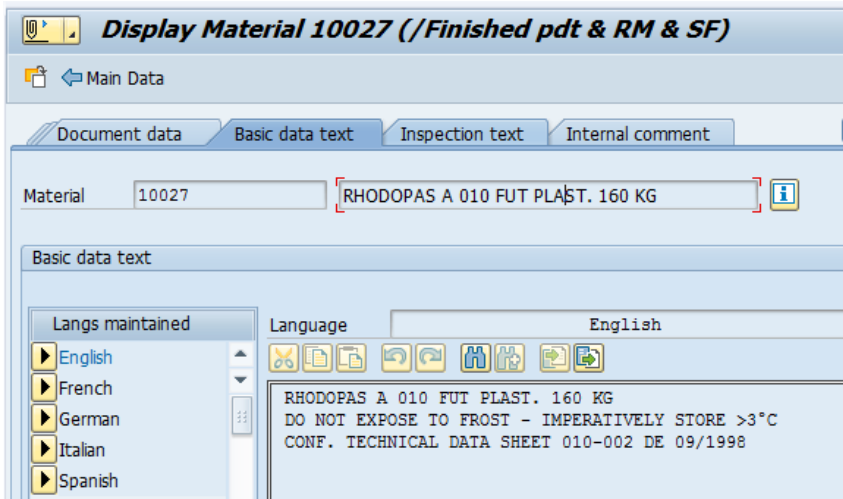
Display Material 10027 (/Finished pdt & RM & SF)

Main Data

Document data | Basic data text | Inspection text | Internal comment

Material 10027 RHODOPAS A 010 FUT PLAST. 160 KG

Basic data text

Langs maintained
English
French
German
Italian
Spanish

Language English

RHODOPAS A 010 FUT PLAST. 160 KG
DO NOT EXPOSE TO FROST - IMPERATIVELY STORE >3°C
CONF. TECHNICAL DATA SHEET 010-002 DE 09/1998